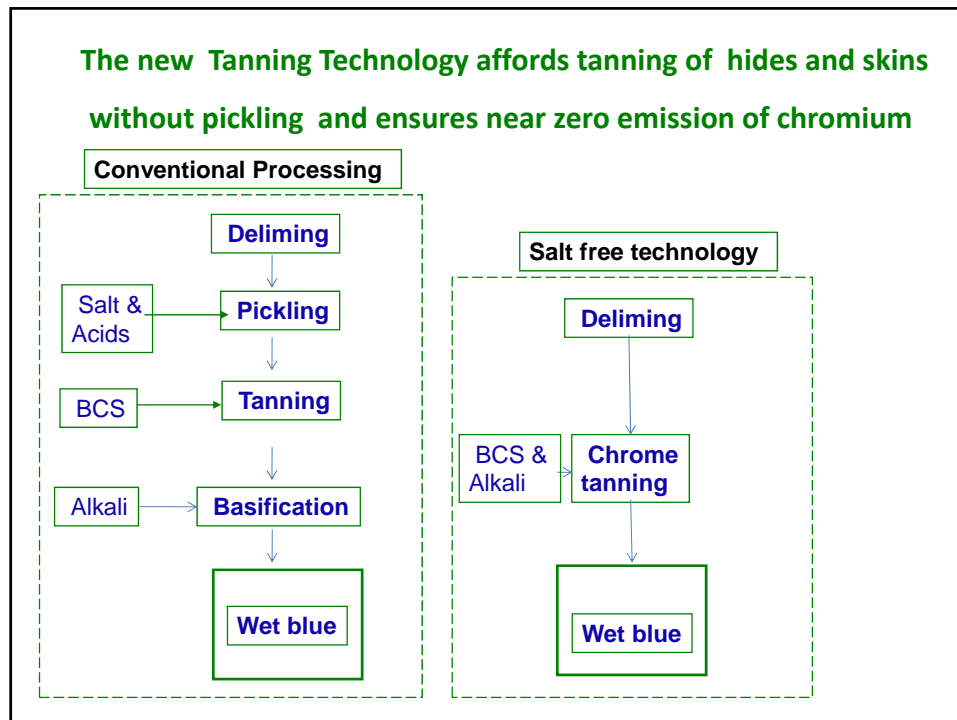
The new Tanning Technology affords tanning of hides and skins without pickling and ensures near zero emission of chromium

Conventional Processing

Deliming

Salt & Acids

Pickling

BCS

Tanning

Alkali

Basification

Wet blue

Salt free technology

Deliming

BCS & Alkali

Chrome tanning

Wet blue